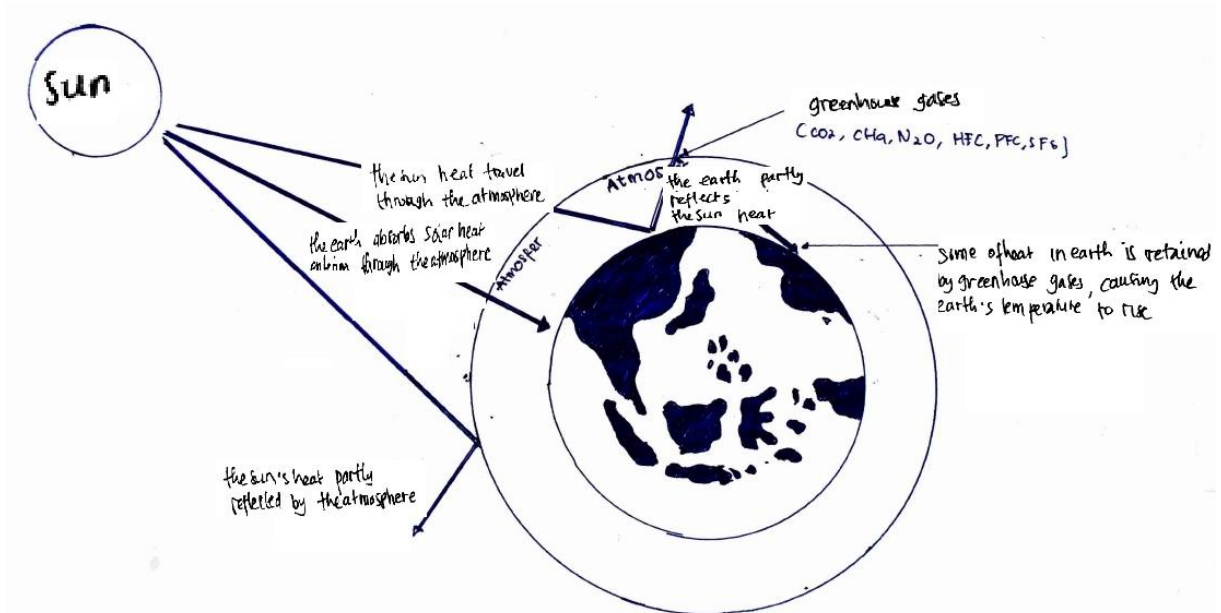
Sun

greenhouse gases
[$CO_2$, $CH_4$, $N_2O$, HFC, PFC, $SF_6$]

the sun heat travel through the atmosphere

Atmos

the earth partly reflects the sun heat

the earth absorbs solar heat radiation through the atmosphere

Atmosfer

Some of heat in earth is retained by greenhouse gases, causing the earth's temperature to rise

the sun's heat partly reflected by the atmosphere